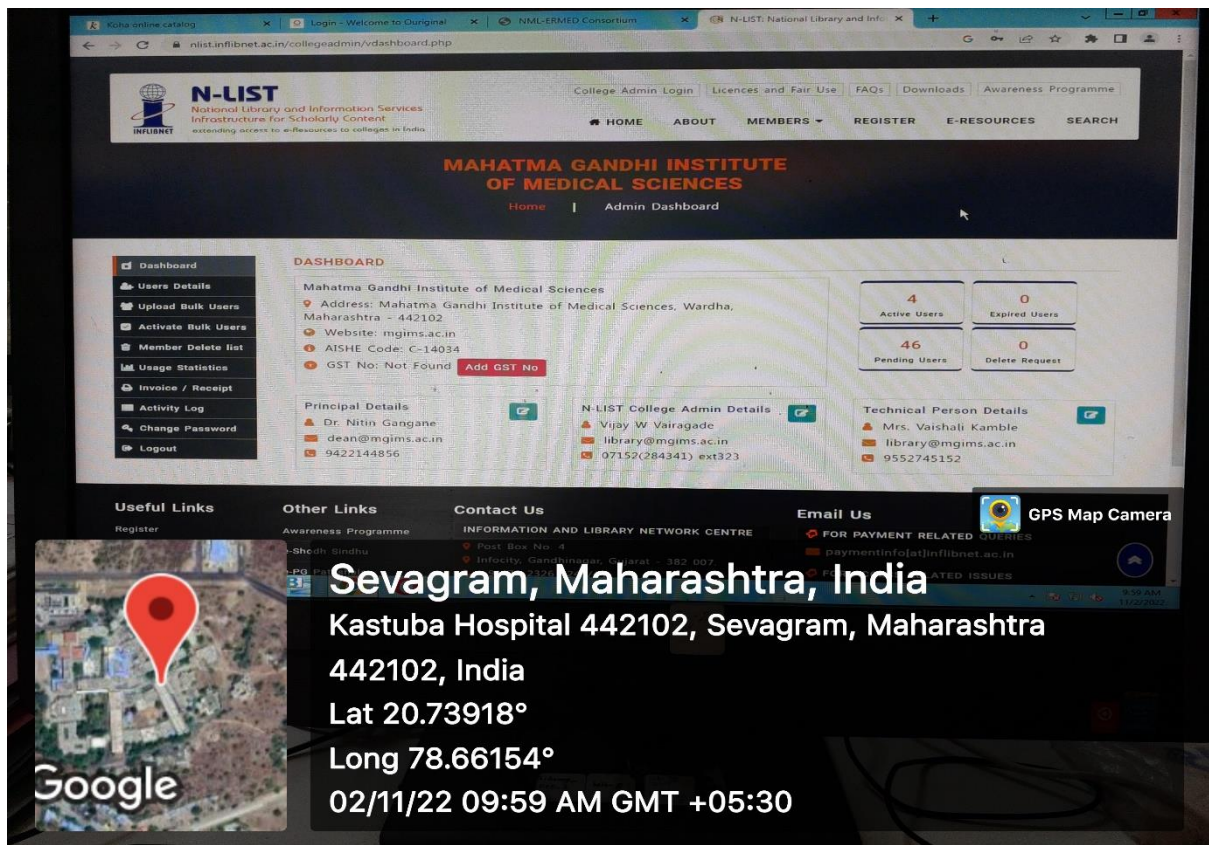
Koha online catalog | Login - Welcome to Ouriginal | NML-ERMED Consortium | N-LIST: National Library and Info

nlist.inflibnet.ac.in/collegeadmin/vdashboard.php

N-LIST
National Library and Information Services Infrastructure for Scholarly Content
extending access to e-Resources to colleges in India
INFLIBNET

College Admin Login | Licences and Fair Use | FAQs | Downloads | Awareness Programme

HOME ABOUT MEMBERS REGISTER E-RESOURCES SEARCH

MAHATMA GANDHI INSTITUTE OF MEDICAL SCIENCES

Home | Admin Dashboard

Dashboard
Users Details
Upload Bulk Users
Activate Bulk Users
Member Delete list
Usage Statistics
Invoice / Receipt
Activity Log
Change Password
Logout

DASHBOARD

Mahatma Gandhi Institute of Medical Sciences
Address: Mahatma Gandhi Institute of Medical Sciences, Wardha, Maharashtra - 442102
Website: mgims.ac.in
AISHE Code: C-14034
GST No: Not Found Add GST No

4 Active Users
0 Expired Users
46 Pending Users
0 Delete Request

Principal Details
Dr. Nitin Gangane
dean@mgims.ac.in
9422144856

N-LIST College Admin Details
Vijay W Vairagade
library@mgims.ac.in
07152(284341) ext323

Technical Person Details
Mrs. Vaishali Kamble
library@mgims.ac.in
9552745152

Useful Links
Register

Other Links
Awareness Programme
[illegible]-Shodh Sindhu
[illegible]-PG Pat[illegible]

Contact Us
INFORMATION AND LIBRARY NETWORK CENTRE
Post Box No. 4
Infocity, Gandhinagar, Gujarat - 382 007

Email Us
FOR PAYMENT RELATED QUERIES
paymentinfo[at]inflibnet.ac.in
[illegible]ATED ISSUES

GPS Map Camera

Sevagram, Maharashtra, India
Kastuba Hospital 442102, Sevagram, Maharashtra 442102, India
Lat 20.73918°
Long 78.66154°
02/11/22 09:59 AM GMT +05:30

Google